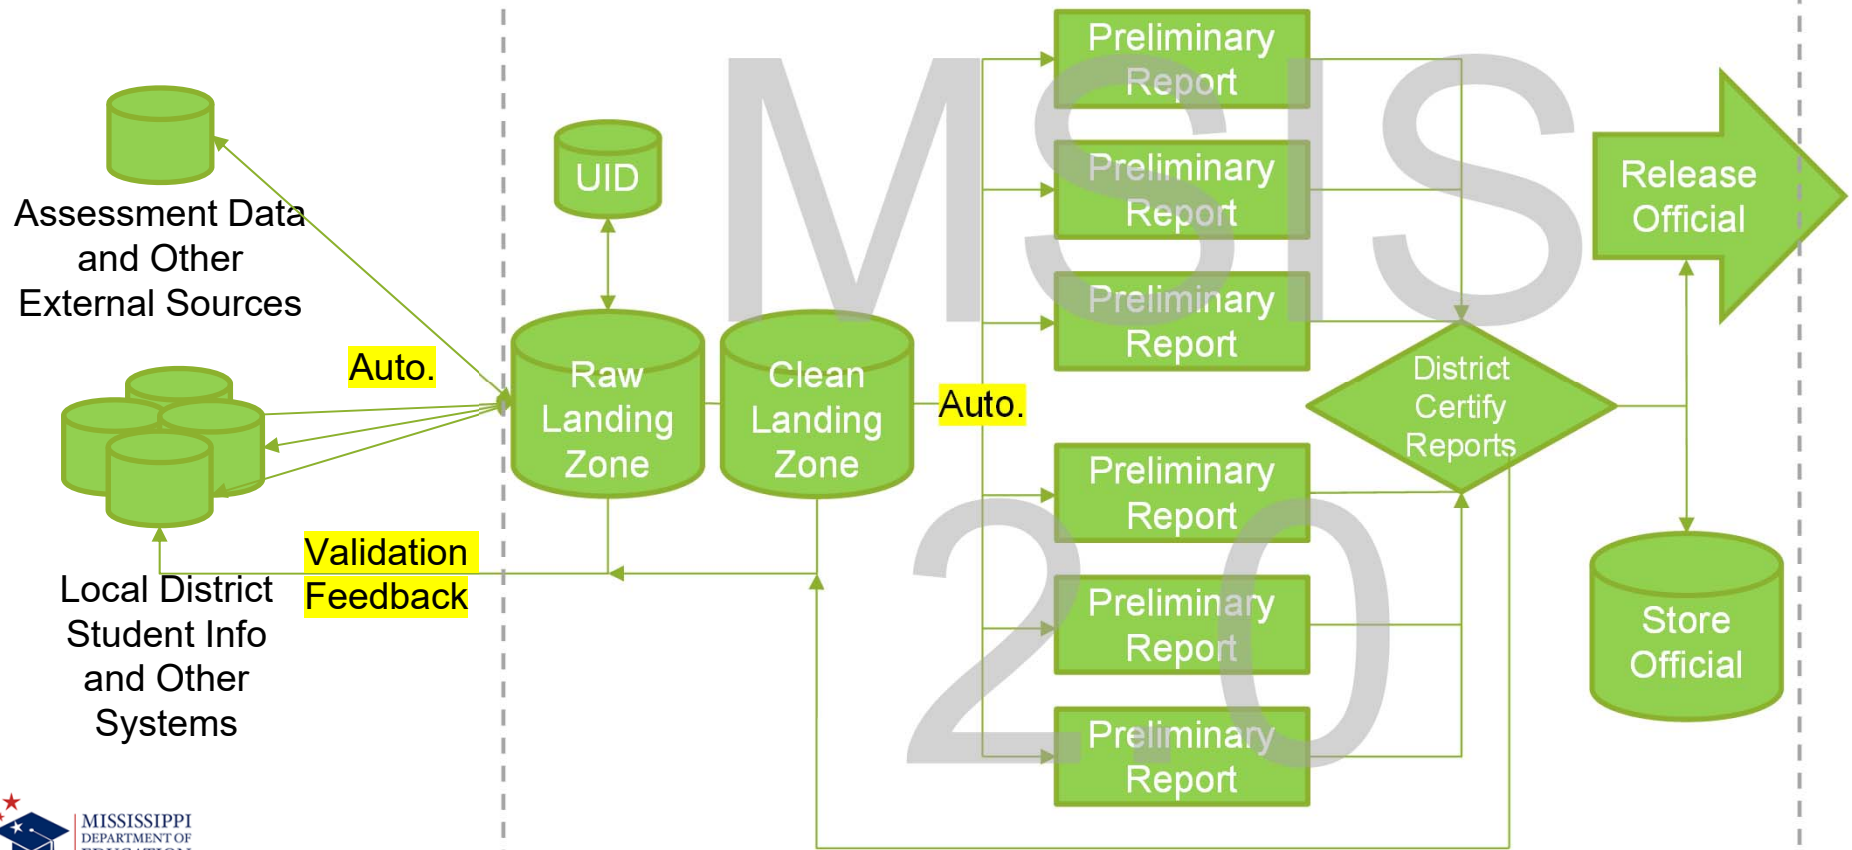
MSIS 2.0

Assessment Data and Other External Sources

UID

Auto.

Raw Landing Zone

Clean Landing Zone

Auto.

Local District Student Info and Other Systems

Validation Feedback

Preliminary Report

Preliminary Report

Preliminary Report

Preliminary Report

Preliminary Report

Preliminary Report

District Certify Reports

Release Official

Store Official

MISSISSIPPI DEPARTMENT OF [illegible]